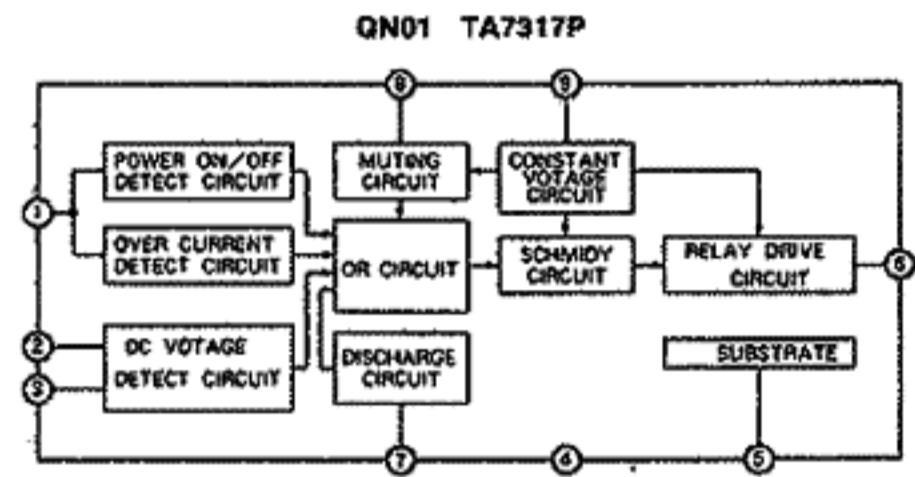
QN01 TA7317P

8

9

POWER ON/OFF DETECT CIRCUIT

MUTING CIRCUIT

CONSTANT VOTAGE CIRCUIT

1

OVER CURRENT DETECT CIRCUIT

OR CIRCUIT

SCHMIDY CIRCUIT

RELAY DRIVE CIRCUIT

6

2

DC VOTAGE DETECT CIRCUIT

3

DISCHARGE CIRCUIT

SUBSTRATE

7

4

5